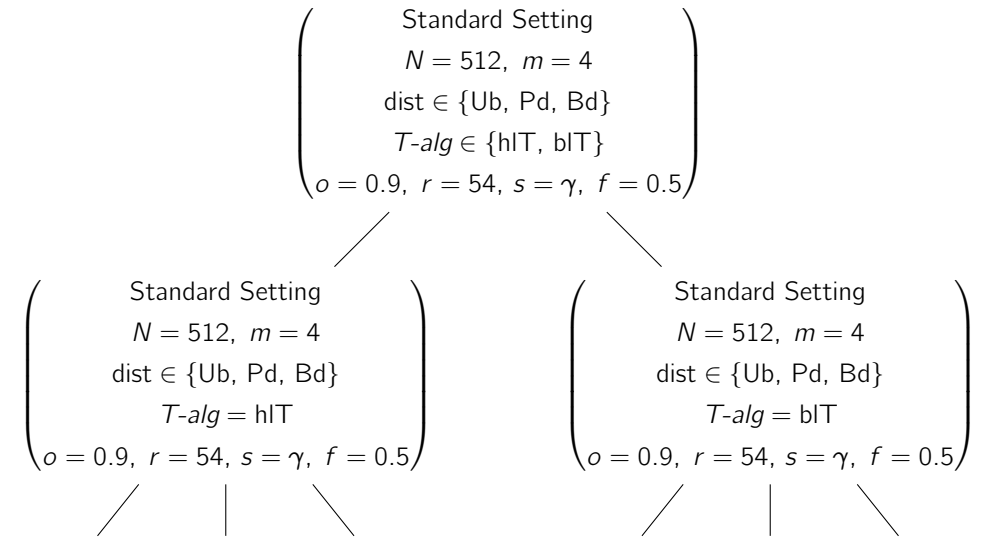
Standard Setting
$N = 512,\ m = 4$
dist $\in$ {Ub, Pd, Bd}
$T\text{-}alg \in$ {hlT, blT}
$o = 0.9,\ r = 54,\ s = \gamma,\ f = 0.5$

Standard Setting
$N = 512,\ m = 4$
dist $\in$ {Ub, Pd, Bd}
$T\text{-}alg =$ hlT
$o = 0.9,\ r = 54,\ s = \gamma,\ f = 0.5$

Standard Setting
$N = 512,\ m = 4$
dist $\in$ {Ub, Pd, Bd}
$T\text{-}alg =$ blT
$o = 0.9,\ r = 54,\ s = \gamma,\ f = 0.5$